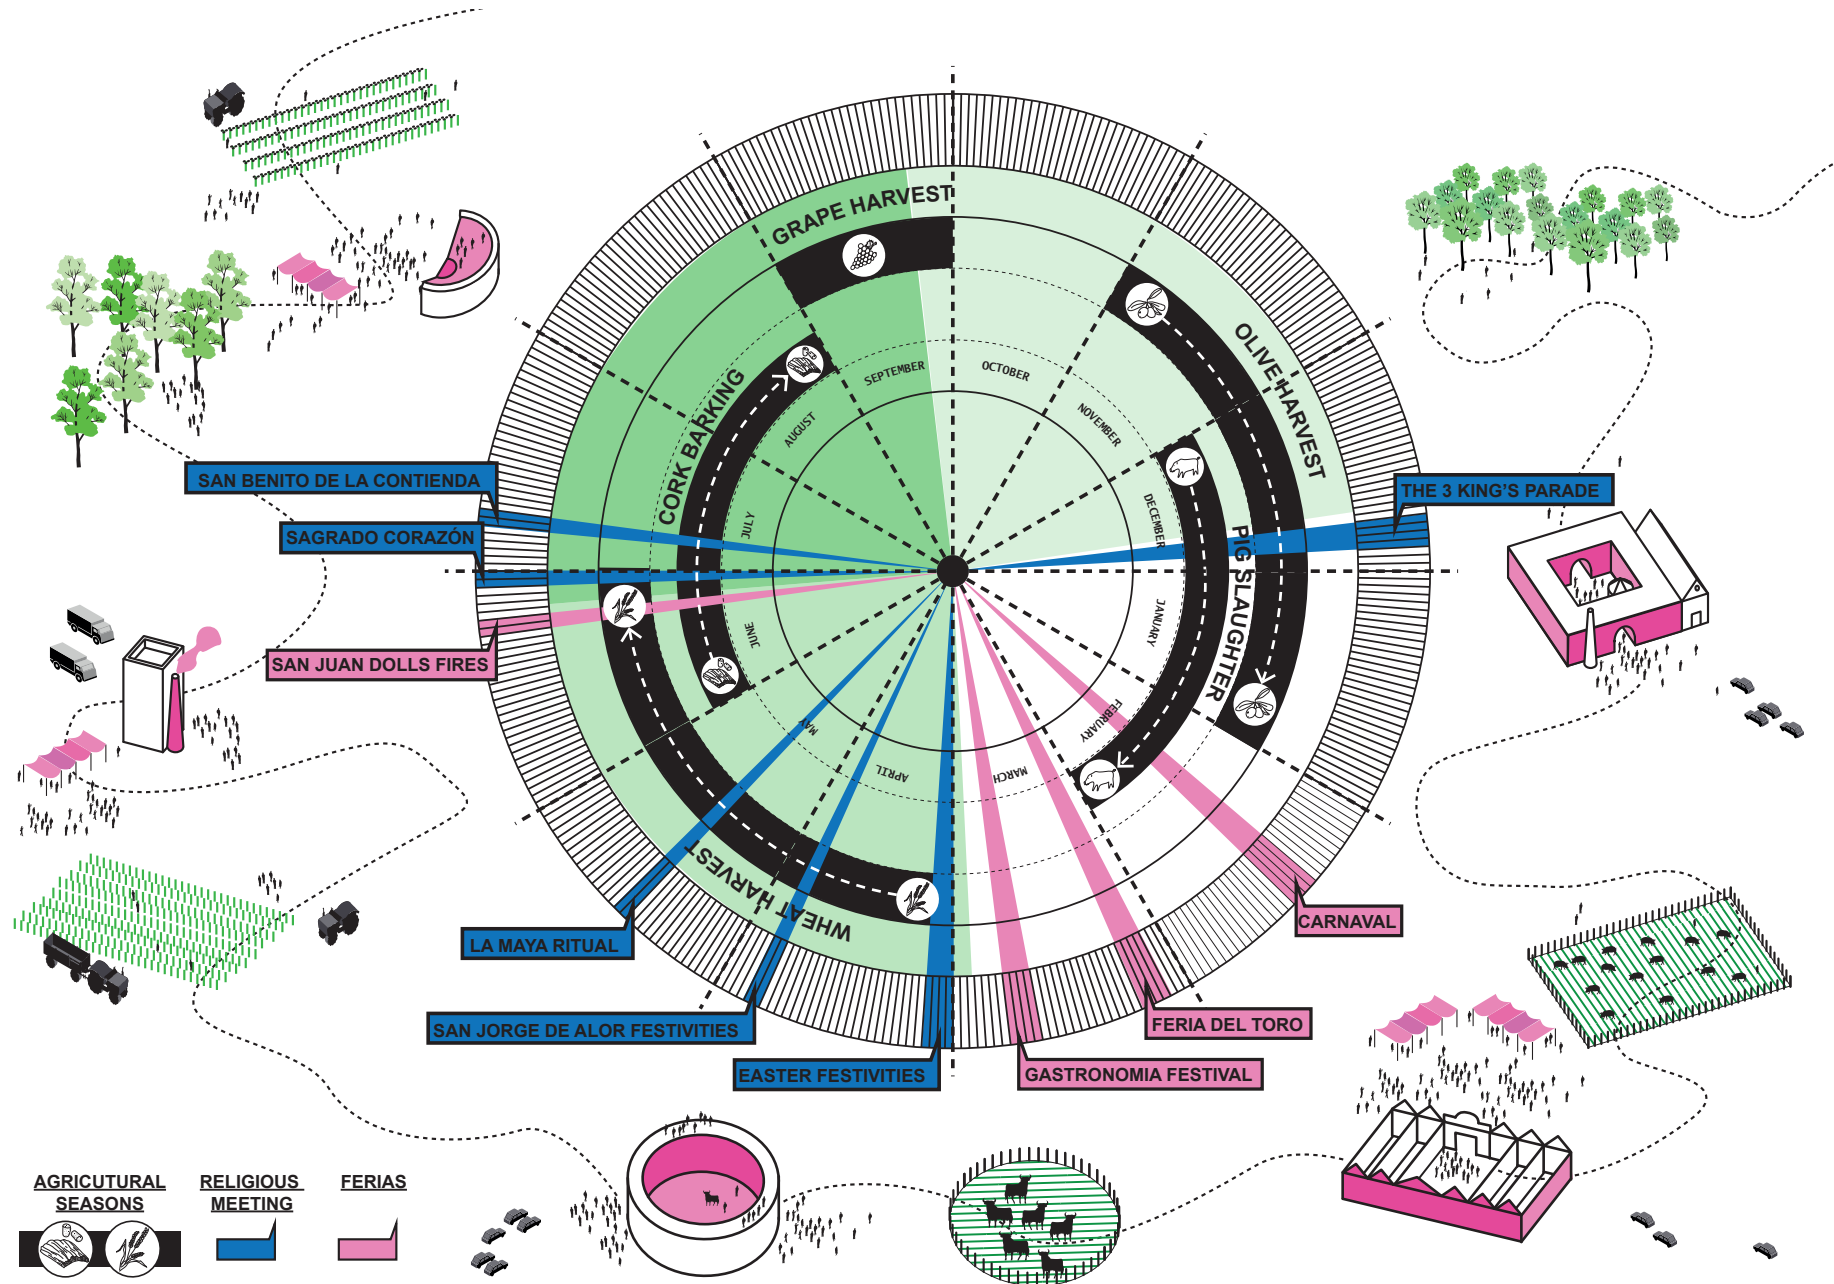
GRAPE HARVEST

OLIVE HARVEST

CORK BARKING

PIG SLAUGHTER

WHEAT HARVEST

SEPTEMBER
OCTOBER
NOVEMBER
DECEMBER
JANUARY
FEBRUARY
MARCH
APRIL
MAY
JUNE
JULY
AUGUST

SAN BENITO DE LA CONTIENDA
SAGRADO CORAZÓN
SAN JUAN DOLLS FIRES
THE 3 KING'S PARADE
CARNAVAL
LA MAYA RITUAL
SAN JORGE DE ALOR FESTIVITIES
EASTER FESTIVITIES
FERIA DEL TORO
GASTRONOMIA FESTIVAL

AGRICUTURAL SEASONS
RELIGIOUS MEETING
FERIAS